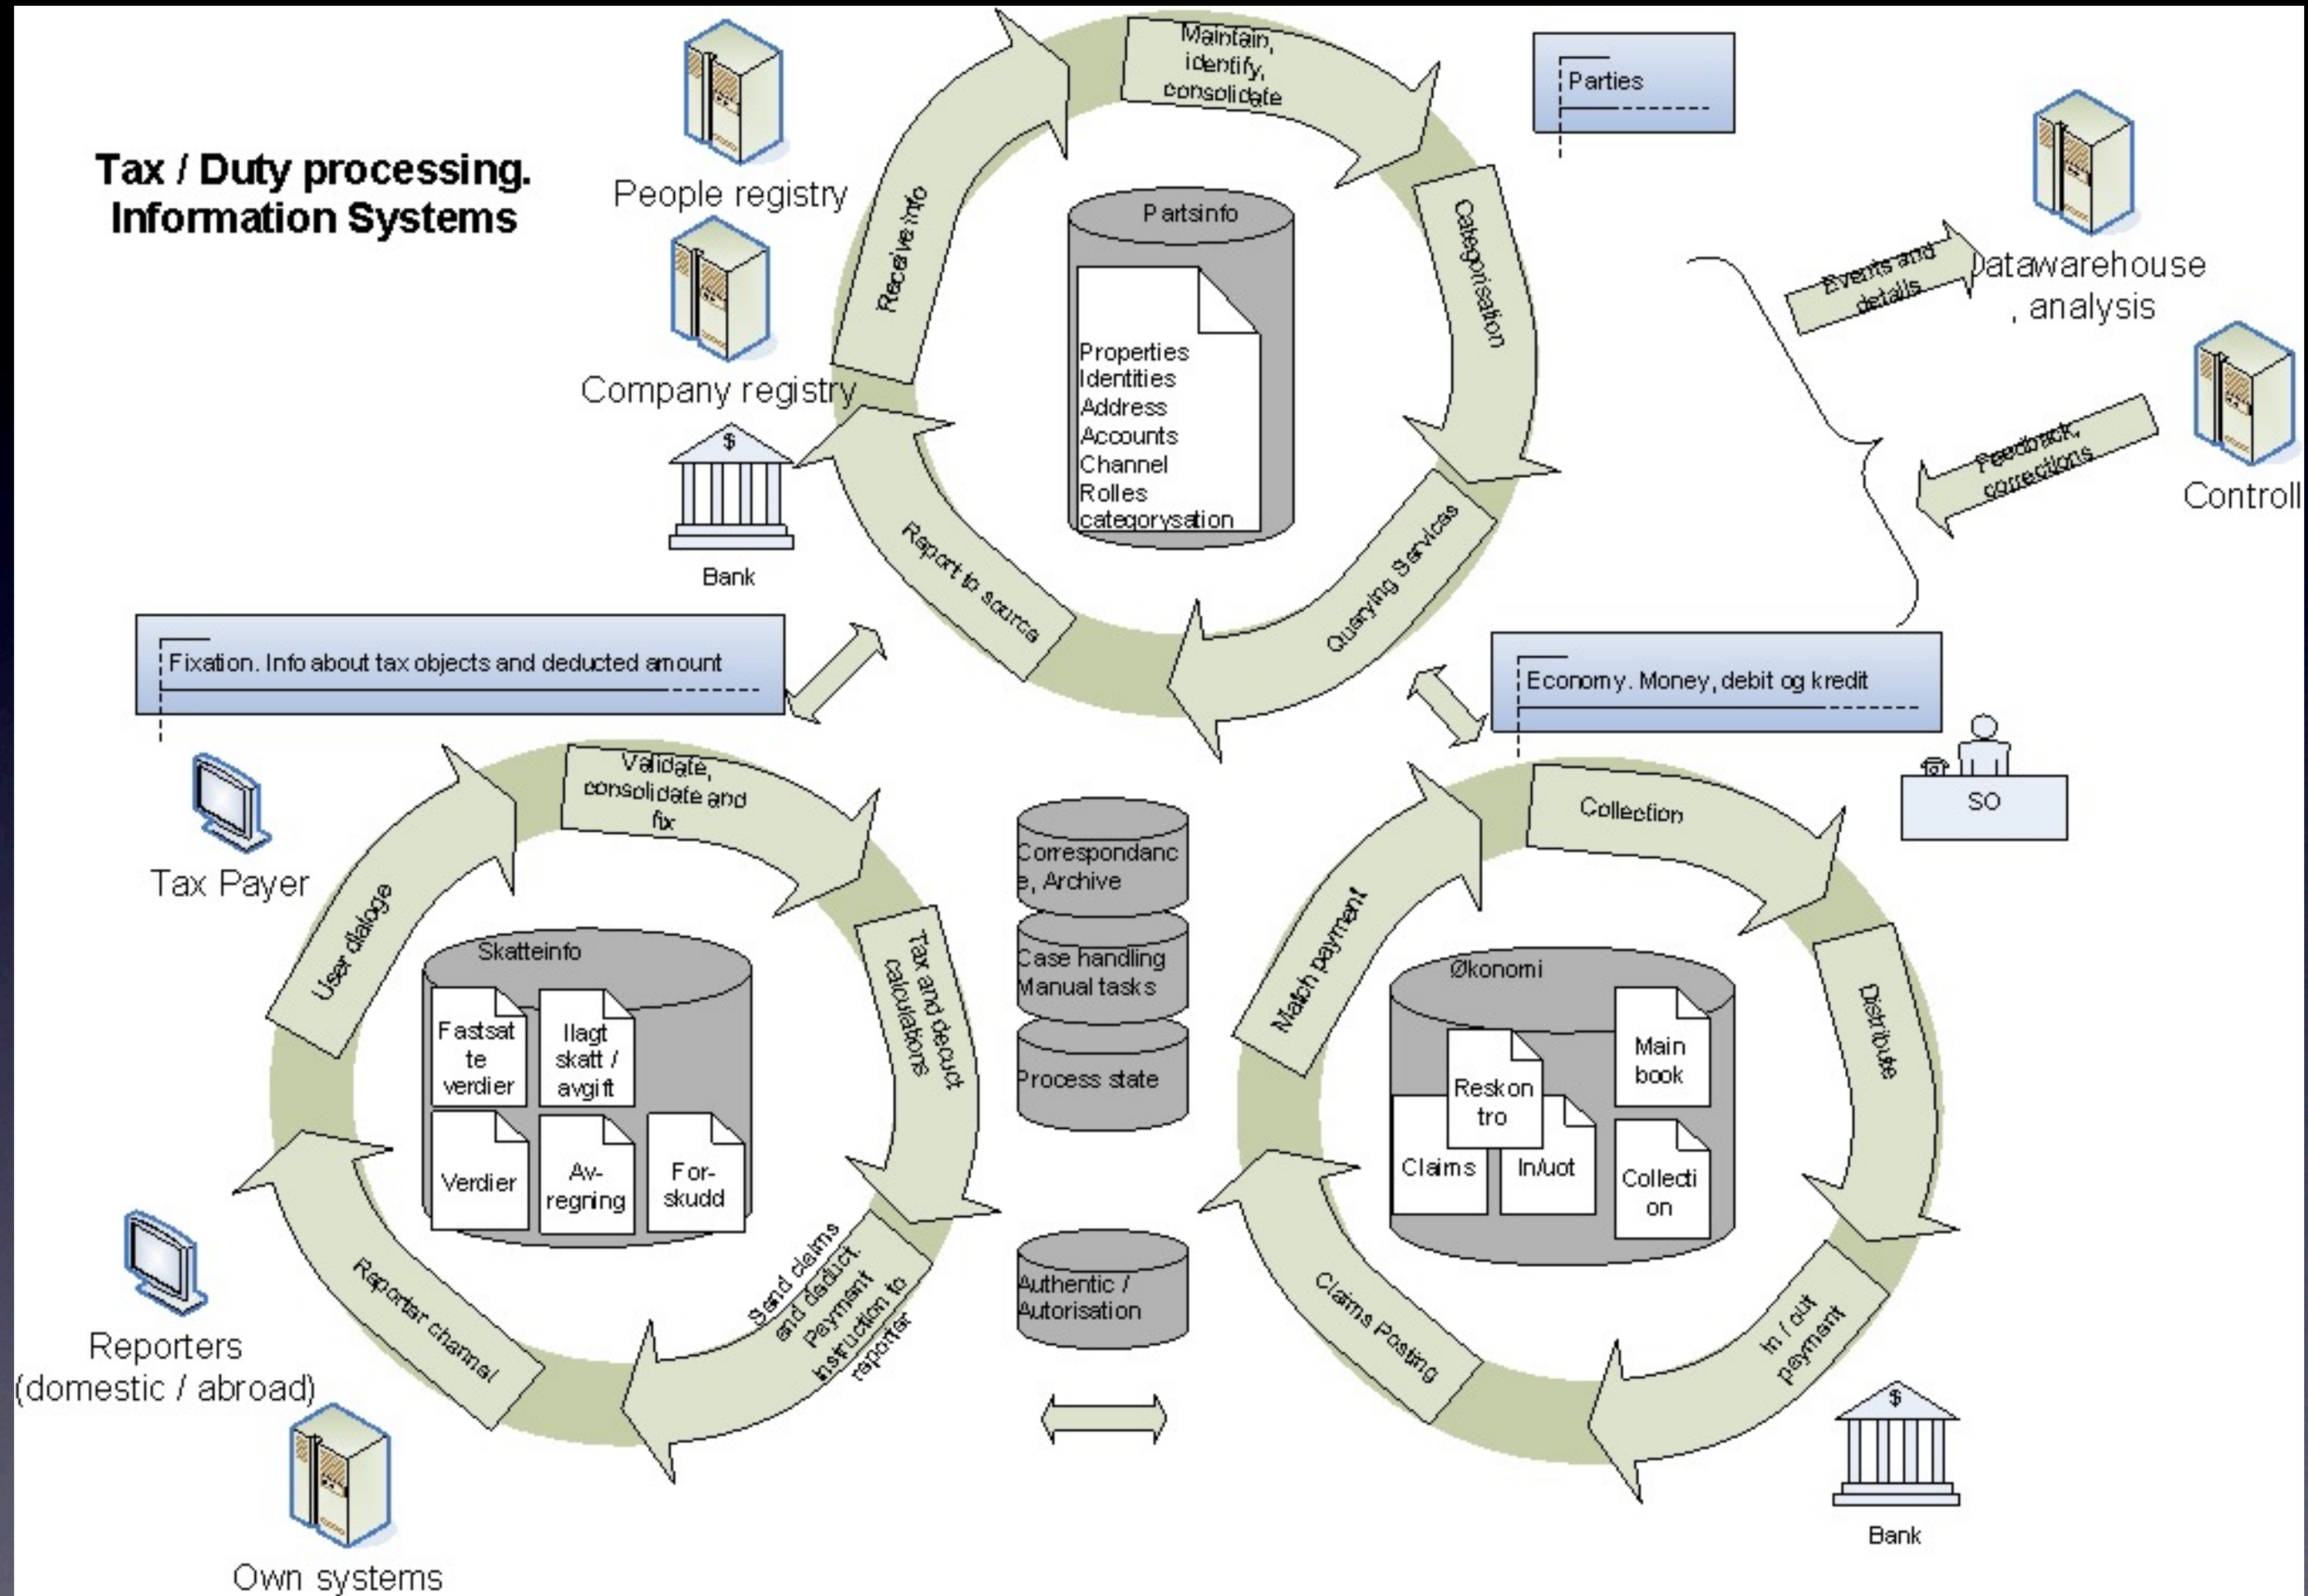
Tax / Duty processing. Information Systems

People registry

Company registry

Bank

Maintain, identify, consolidate

Receive info

Categorisation

Querying Services

Report to source

Partsinfo

Properties
Identities
Address
Accounts
Channel
Rolles
categorysation

Parties

Events and details

Datawarehouse , analysis

Feedback, corrections

Controll

Fixation. Info about tax objects and deducted amount

Economy. Money, debit og kredit

SO

Tax Payer

Validate, consolidate and fix

User dialoge

Tax and deduct calculations

Send claims and deduct Payment instruction to reporter

Reporter channel

Skatteinfo

Fastsatte verdier

Ilagt skatt / avgift

Verdier

Avregning

Forskudd

Correspondance, Archive

Case handling Manual tasks

Process state

Authentic / Autorisation

Collection

Match payment

Distribute

In / out payment

Claims Posting

Økonomi

Main book

Reskontro

Claims

In/uot

Collection

Reporters (domestic / abroad)

Own systems

Bank